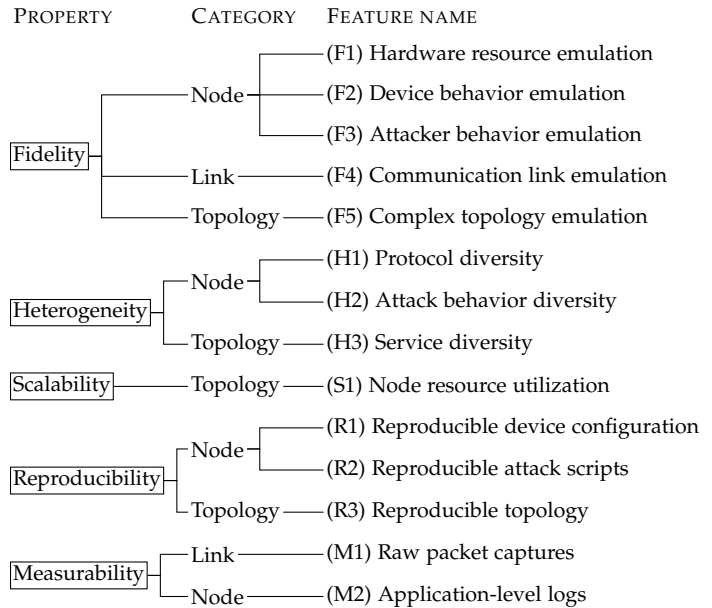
PROPERTY CATEGORY FEATURE NAME

Fidelity
Node
(F1) Hardware resource emulation
(F2) Device behavior emulation
(F3) Attacker behavior emulation
Link
(F4) Communication link emulation
Topology
(F5) Complex topology emulation

Heterogeneity
Node
(H1) Protocol diversity
(H2) Attack behavior diversity
Topology
(H3) Service diversity

Scalability
Topology
(S1) Node resource utilization

Reproducibility
Node
(R1) Reproducible device configuration
(R2) Reproducible attack scripts
Topology
(R3) Reproducible topology

Measurability
Link
(M1) Raw packet captures
Node
(M2) Application-level logs